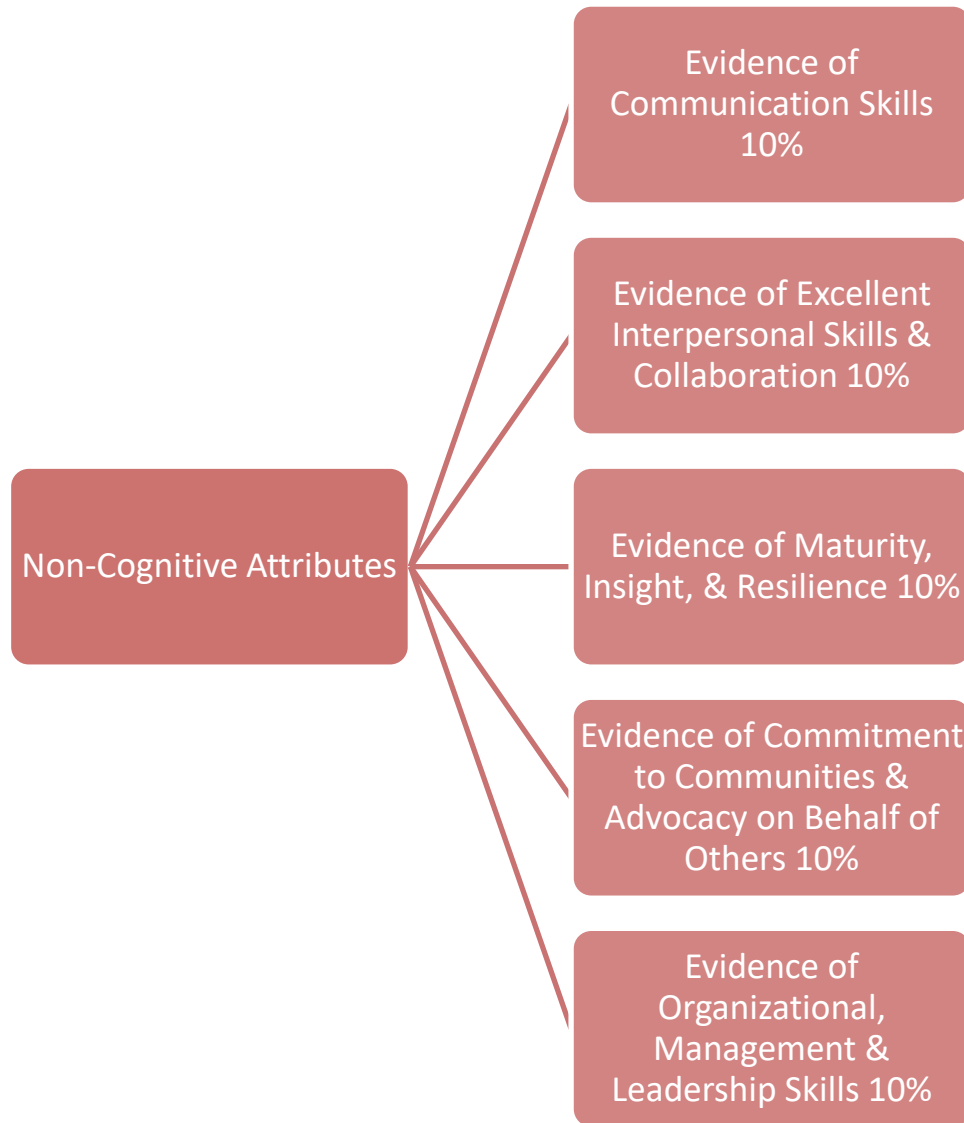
Non-Cognitive Attributes

Evidence of Communication Skills 10%

Evidence of Excellent Interpersonal Skills & Collaboration 10%

Evidence of Maturity, Insight, & Resilience 10%

Evidence of Commitment to Communities & Advocacy on Behalf of Others 10%

Evidence of Organizational, Management & Leadership Skills 10%